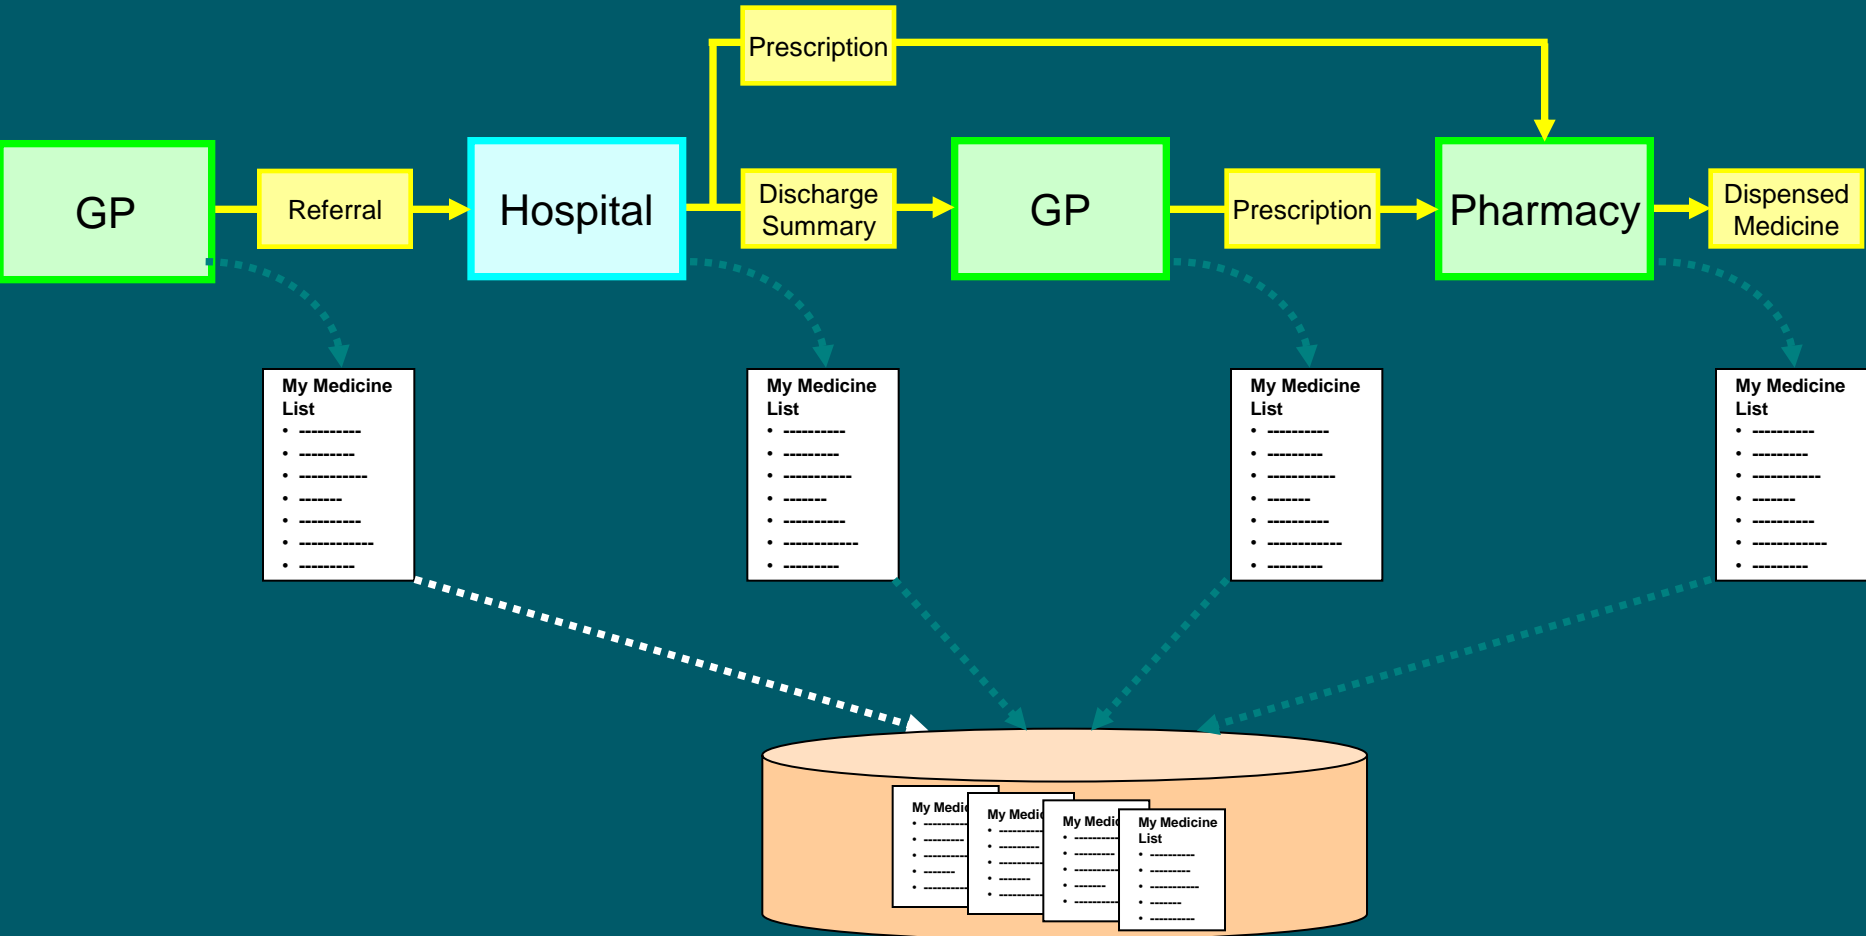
Prescription

GP

Referral

Hospital

Discharge Summary

GP

Prescription

Pharmacy

Dispensed Medicine

My Medicine List
- ----------
- ---------
- -----------
- -------
- ----------
- ------------
- ---------

My Medicine List
- ----------
- ---------
- -----------
- -------
- ----------
- ------------
- ---------

My Medicine List
- ----------
- ---------
- -----------
- -------
- ----------
- ------------
- ---------

My Medicine List
- ----------
- ---------
- -----------
- -------
- ----------
- ------------
- ---------

My Medi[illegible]

My Medi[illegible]

My Medi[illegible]

My Medicine List
- ----------
- ---------
- -----------
- -------
- ----------